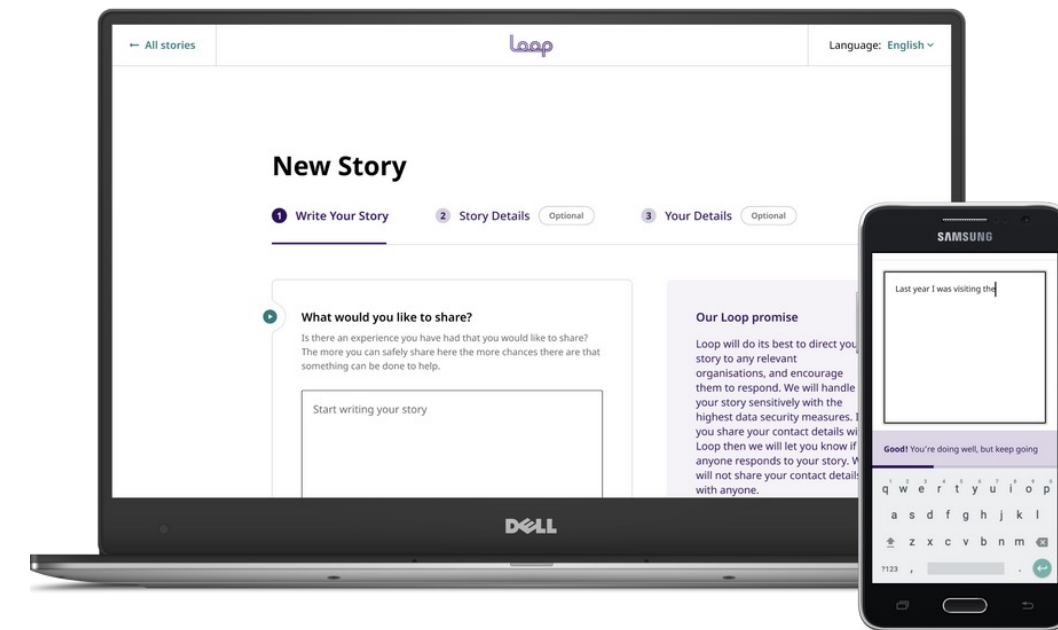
← All stories

Loop

Language: English

New Story

1 Write Your Story

2 Story Details Optional

3 Your Details Optional

What would you like to share?

Is there an experience you have had that you would like to share? The more you can safely share here the more chances there are that something can be done to help.

Start writing your story

Our Loop promise

Loop will do its best to direct you story to any relevant organisations, and encourage them to respond. We will handle your story sensitively with the highest data security measures. I you share your contact details wi Loop then we will let you know if anyone responds to your story. W will not share your contact details with anyone.

DELL

SAMSUNG

Last year I was visiting the

Good! You're doing well, but keep going

q w e r t y u i o p
a s d f g h j k l
z x c v b n m
?123 , .